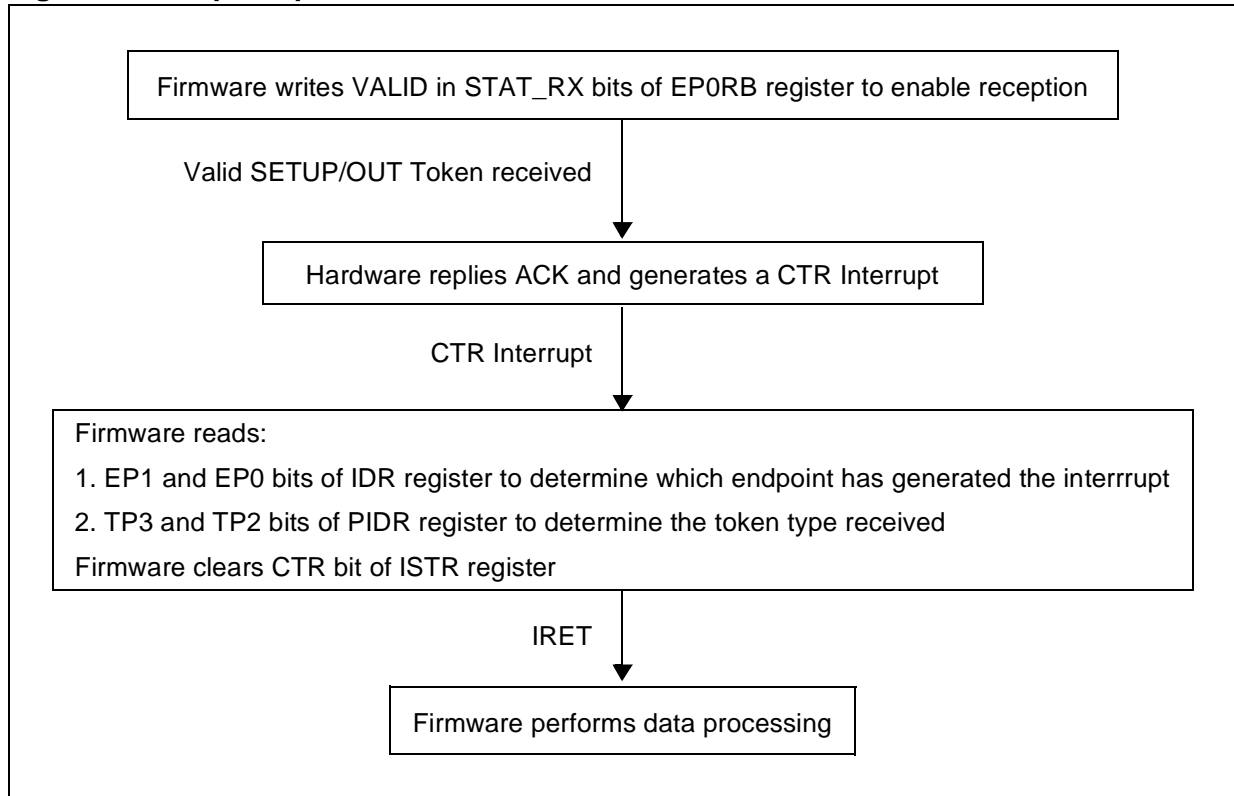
Firmware writes VALID in STAT_RX bits of EP0RB register to enable reception

Valid SETUP/OUT Token received

Hardware replies ACK and generates a CTR Interrupt

CTR Interrupt

Firmware reads:

1. EP1 and EP0 bits of IDR register to determine which endpoint has generated the interrrupt

2. TP3 and TP2 bits of PIDR register to determine the token type received

Firmware clears CTR bit of ISTR register

IRET

Firmware performs data processing